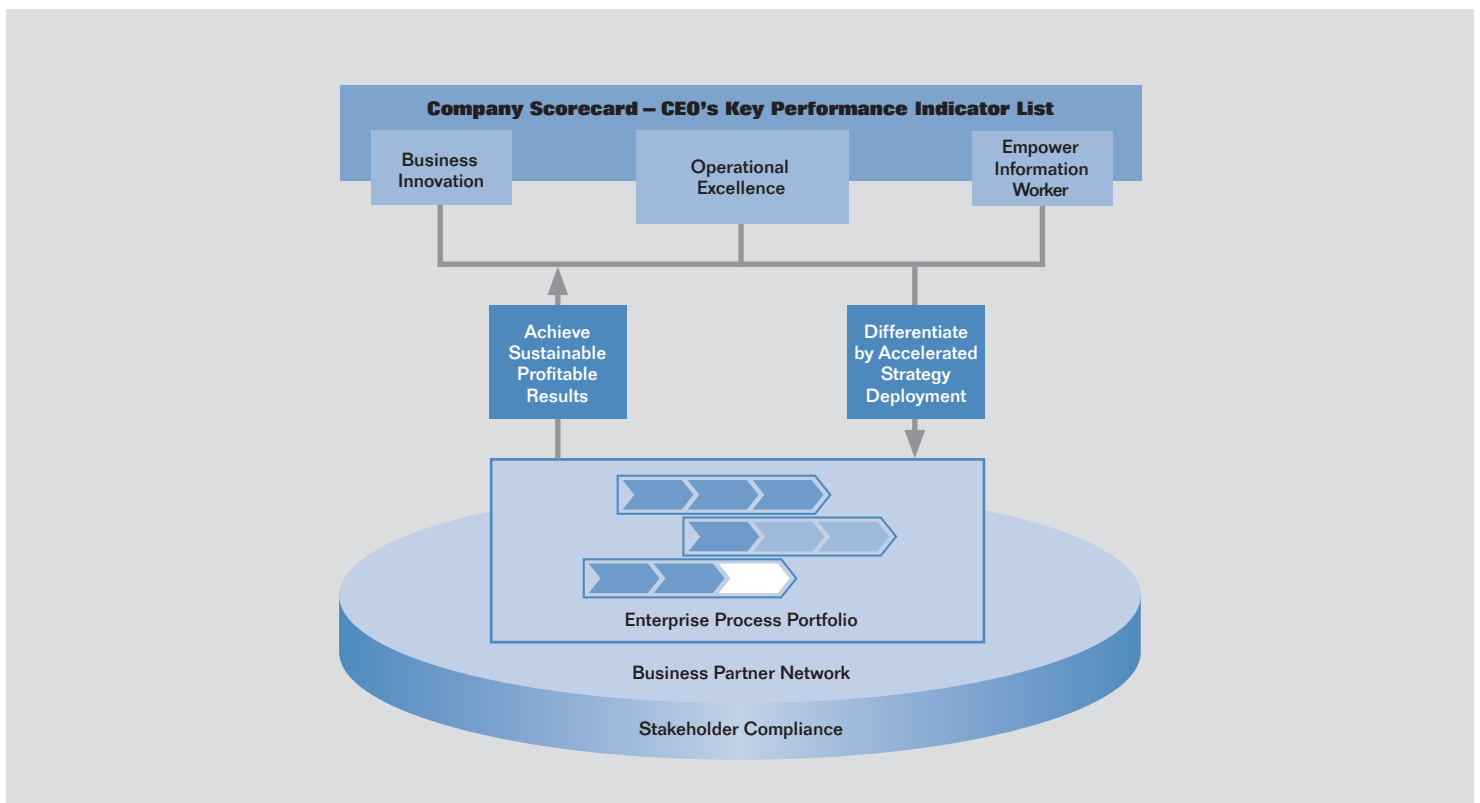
Company Scorecard – CEO's Key Performance Indicator List

Business Innovation

Operational Excellence

Empower Information Worker

Achieve Sustainable Profitable Results

Differentiate by Accelerated Strategy Deployment

Enterprise Process Portfolio

Business Partner Network

Stakeholder Compliance